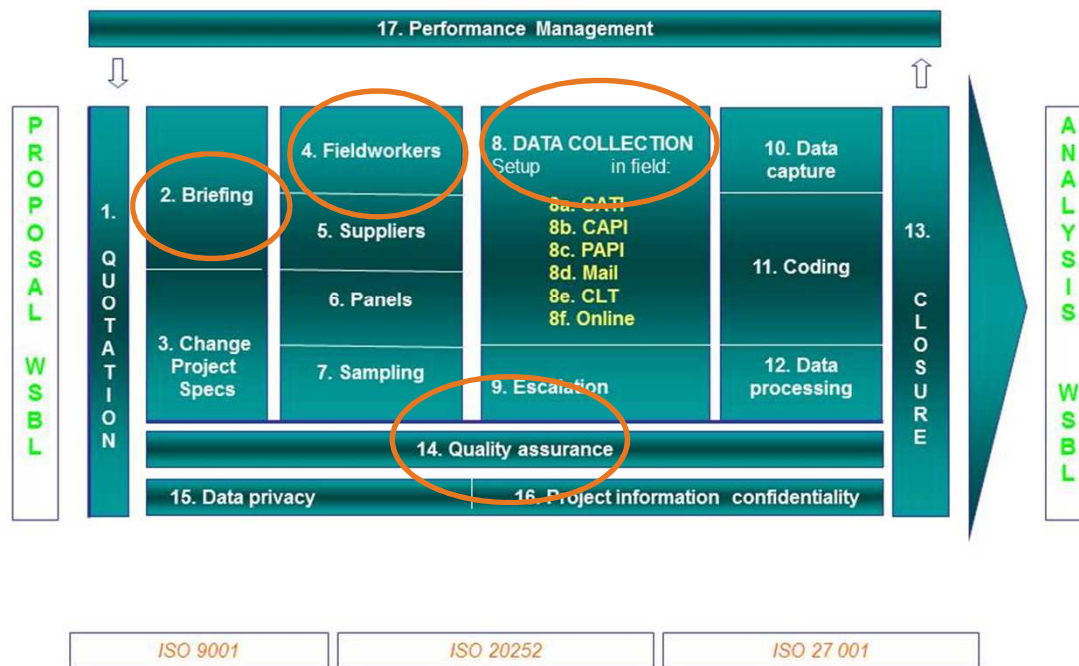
17. Performance Management

PROPOSAL WSBL

1. QUOTATION

2. Briefing

3. Change Project Specs

4. Fieldworkers

5. Suppliers

6. Panels

7. Sampling

8. DATA COLLECTION
Setup in field:
8a. CATI
8b. CAPI
8c. PAPI
8d. Mail
8e. CLT
8f. Online

9. Escalation

10. Data capture

11. Coding

12. Data processing

13. CLOSURE

14. Quality assurance

15. Data privacy

16. Project information confidentiality

ANALYSIS WSBL

ISO 9001

ISO 20252

ISO 27 001